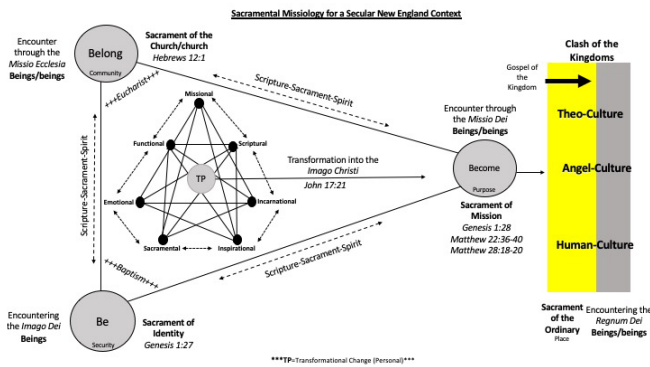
Sacramental Missiology for a Secular New England Context

Encounter through the *Missio Ecclesia* Beings/beings

Belong
Community

Sacrament of the Church/church
Hebrews 12:1

+++Eucharist+++

Scripture-Sacrament-Spirit

Missional
Functional
Scriptural
TP
Emotional
Incarnational
Sacramental
Inspirational

Transformation into the *Imago Christi*
John 17:21

Scripture-Sacrament-Spirit

+++Baptism+++

Scripture-Sacrament-Spirit

Encounter through the *Missio Dei* Beings/beings

Become
Purpose

Sacrament of Mission
Genesis 1:28
Matthew 22:36-40
Matthew 28:18-20

Clash of the Kingdoms

Gospel of the Kingdom

Theo-Culture

Angel-Culture

Human-Culture

Encountering the *Imago Dei* Beings

Be
Security

Sacrament of Identity
Genesis 1:27

Sacrament of the Ordinary
Place

Encountering the *Regnum Dei* Beings/beings

***TP=Transformational Change (Personal)***